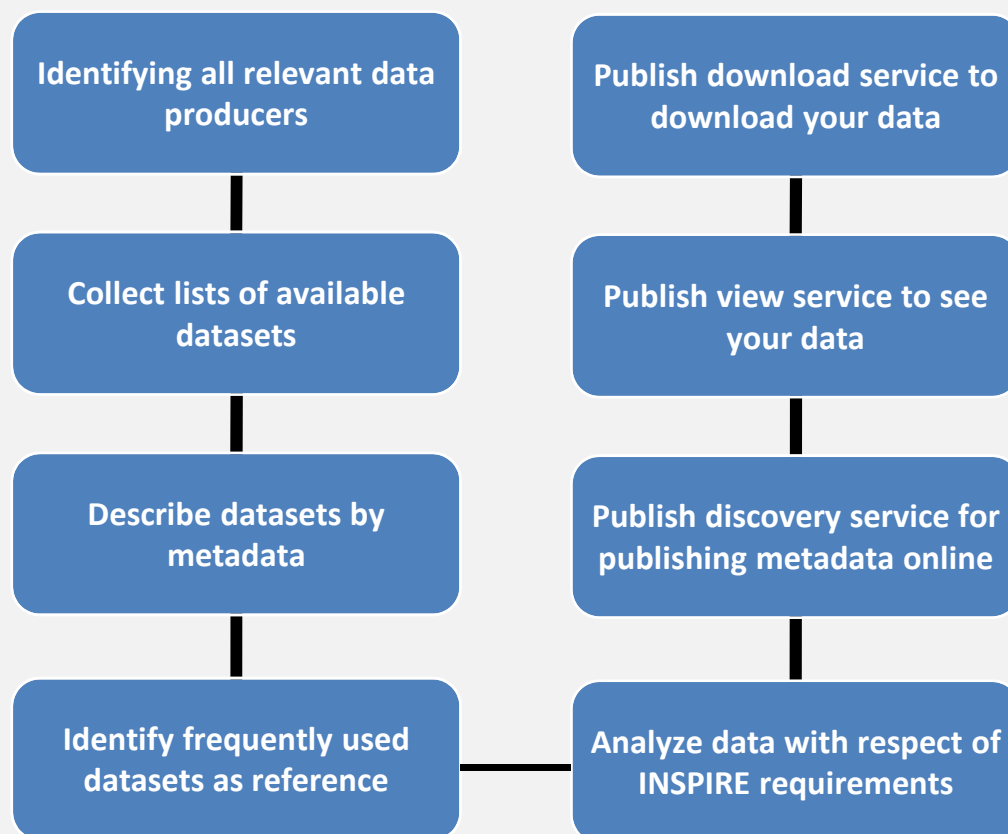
Identifying all relevant data producers

Collect lists of available datasets

Describe datasets by metadata

Identify frequently used datasets as reference

Analyze data with respect of INSPIRE requirements

Publish discovery service for publishing metadata online

Publish view service to see your data

Publish download service to download your data